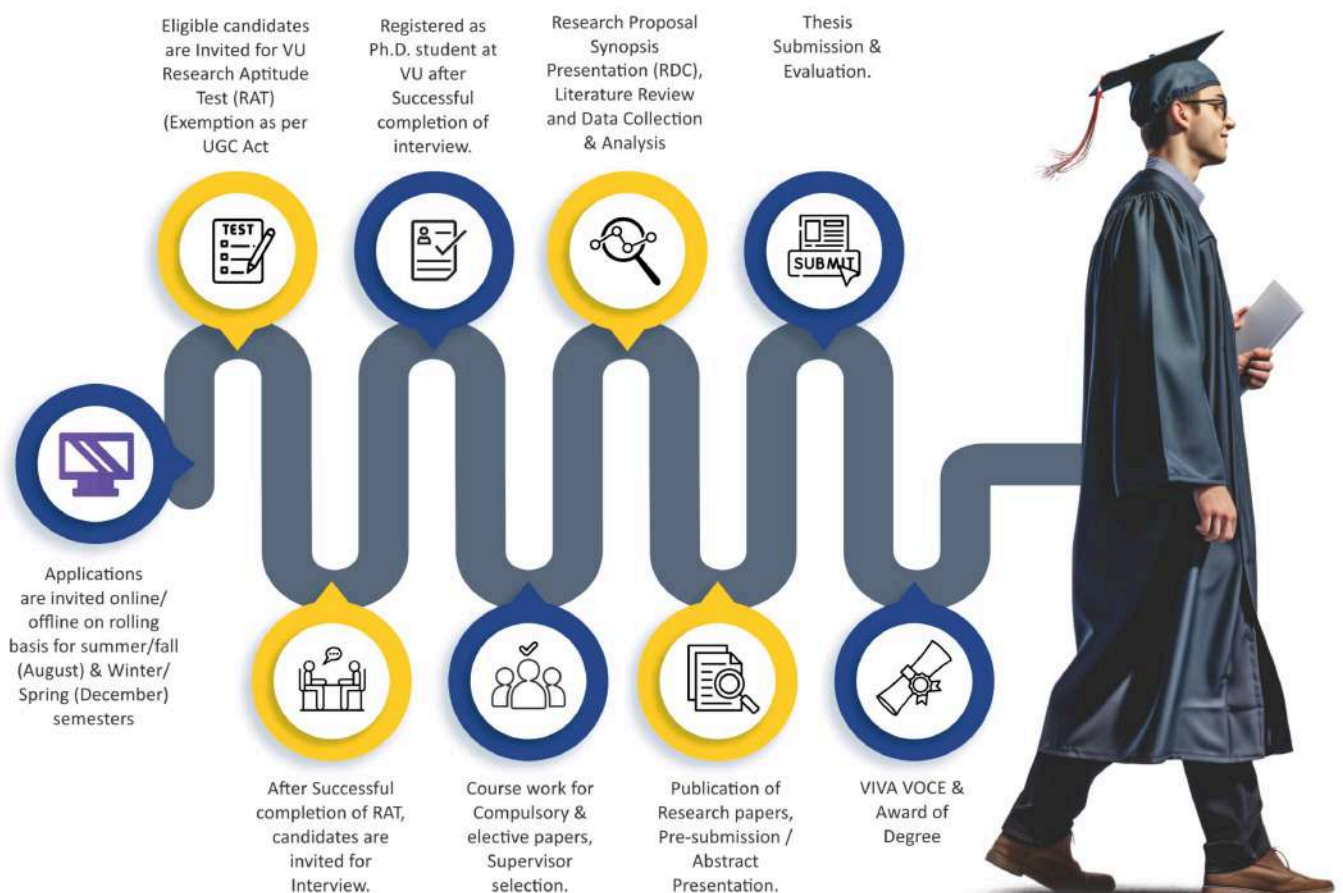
Applications are invited online/ offline on rolling basis for summer/fall (August) & Winter/ Spring (December) semesters

Eligible candidates are Invited for VU Research Aptitude Test (RAT) (Exemption as per UGC Act

TEST

After Successful completion of RAT, candidates are invited for Interview.

Registered as Ph.D. student at VU after Successful completion of interview.

Course work for Compulsory & elective papers, Supervisor selection.

Research Proposal Synopsis Presentation (RDC), Literature Review and Data Collection & Analysis

Publication of Research papers, Pre-submission / Abstract Presentation.

Thesis Submission & Evaluation.

SUBMIT

VIVA VOCE & Award of Degree